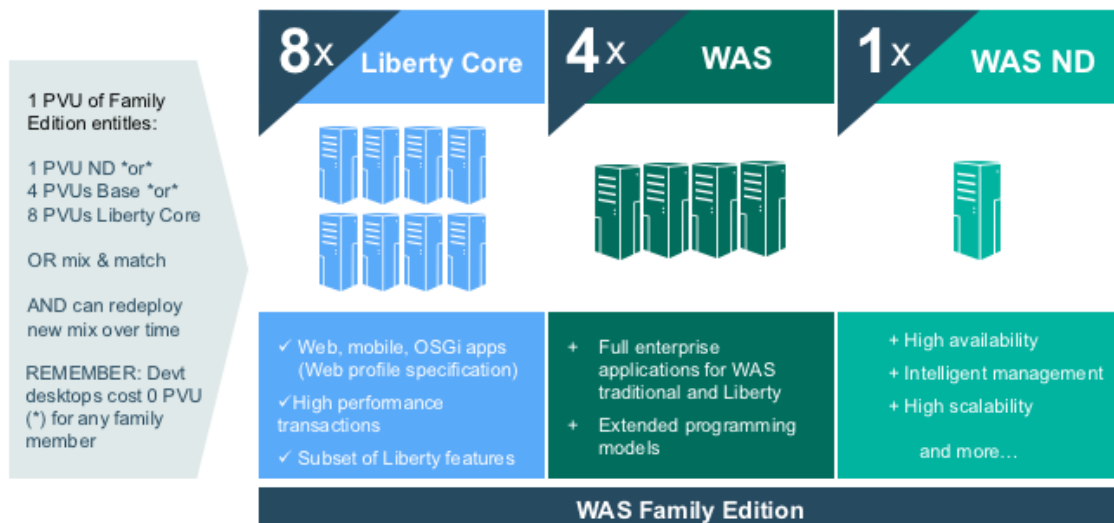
1 PVU of Family Edition entitles:

1 PVU ND *or*
4 PVUs Base *or*
8 PVUs Liberty Core

OR mix & match

AND can redeploy new mix over time

REMEMBER: Devt desktops cost 0 PVU (*) for any family member

8x Liberty Core

4x WAS

1x WAS ND

✓ Web, mobile, OSGi apps (Web profile specification)

✓High performance transactions

✓ Subset of Liberty features

+ Full enterprise applications for WAS traditional and Liberty

+ Extended programming models

+ High availability

+ Intelligent management

+ High scalability

and more…

WAS Family Edition